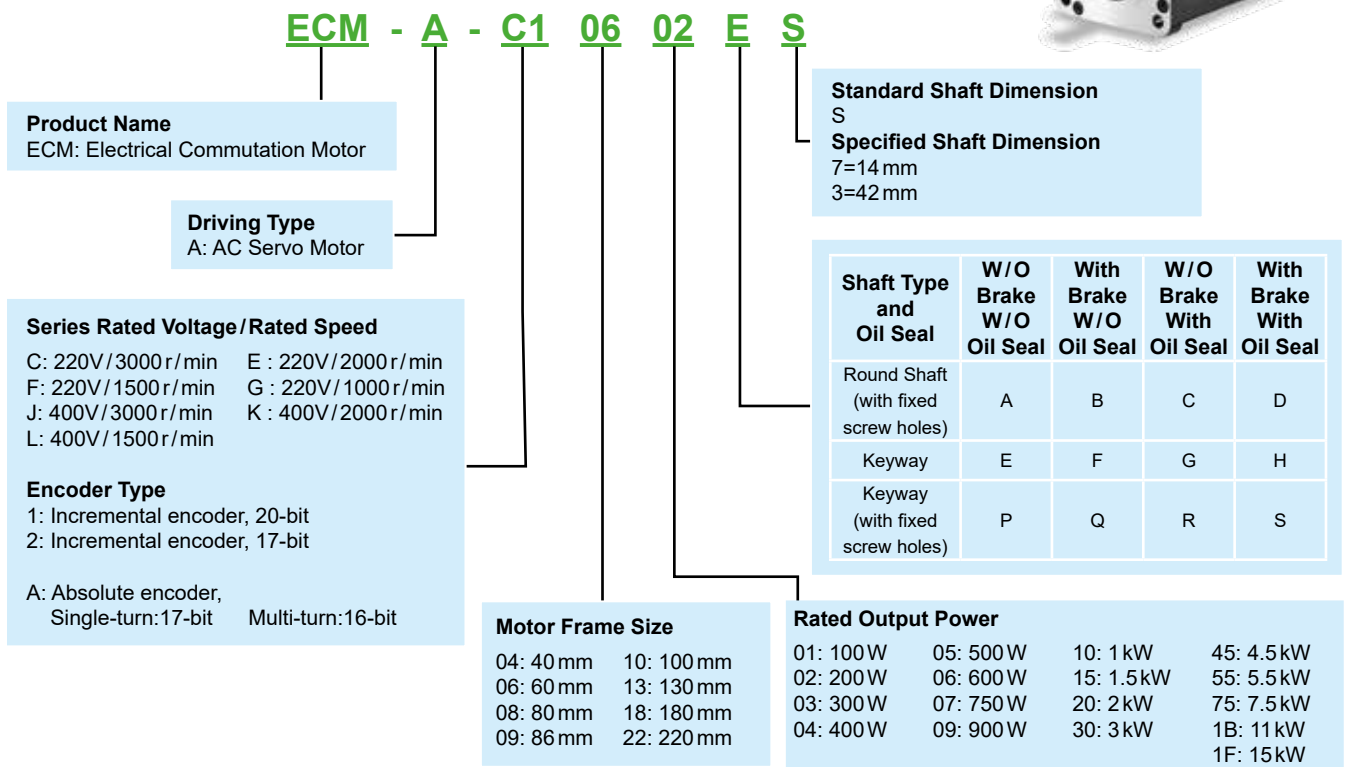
ECM - A - C1 06 02 E S

Product Name
ECM: Electrical Commutation Motor

Driving Type
A: AC Servo Motor

Series Rated Voltage / Rated Speed
C: 220V / 3000 r / min
F: 220V / 1500 r / min
J: 400V / 3000 r / min
L: 400V / 1500 r / min
E : 220V / 2000 r / min
G : 220V / 1000 r / min
K : 400V / 2000 r / min

Encoder Type
1: Incremental encoder, 20-bit
2: Incremental encoder, 17-bit

A: Absolute encoder,
Single-turn:17-bit Multi-turn:16-bit

Motor Frame Size
04: 40 mm
06: 60 mm
08: 80 mm
09: 86 mm
10: 100 mm
13: 130 mm
18: 180 mm
22: 220 mm

Standard Shaft Dimension
S
Specified Shaft Dimension
7=14 mm
3=42 mm

| Shaft Type and Oil Seal | W/O Brake W/O Oil Seal | With Brake W/O Oil Seal | W/O Brake With Oil Seal | With Brake With Oil Seal |
|---|---|---|---|---|
| Round Shaft (with fixed screw holes) | A | B | C | D |
| Keyway | E | F | G | H |
| Keyway (with fixed screw holes) | P | Q | R | S |

Rated Output Power
01: 100 W
02: 200 W
03: 300 W
04: 400 W
05: 500 W
06: 600 W
07: 750 W
09: 900 W
10: 1 kW
15: 1.5 kW
20: 2 kW
30: 3 kW
45: 4.5 kW
55: 5.5 kW
75: 7.5 kW
1B: 11 kW
1F: 15 kW